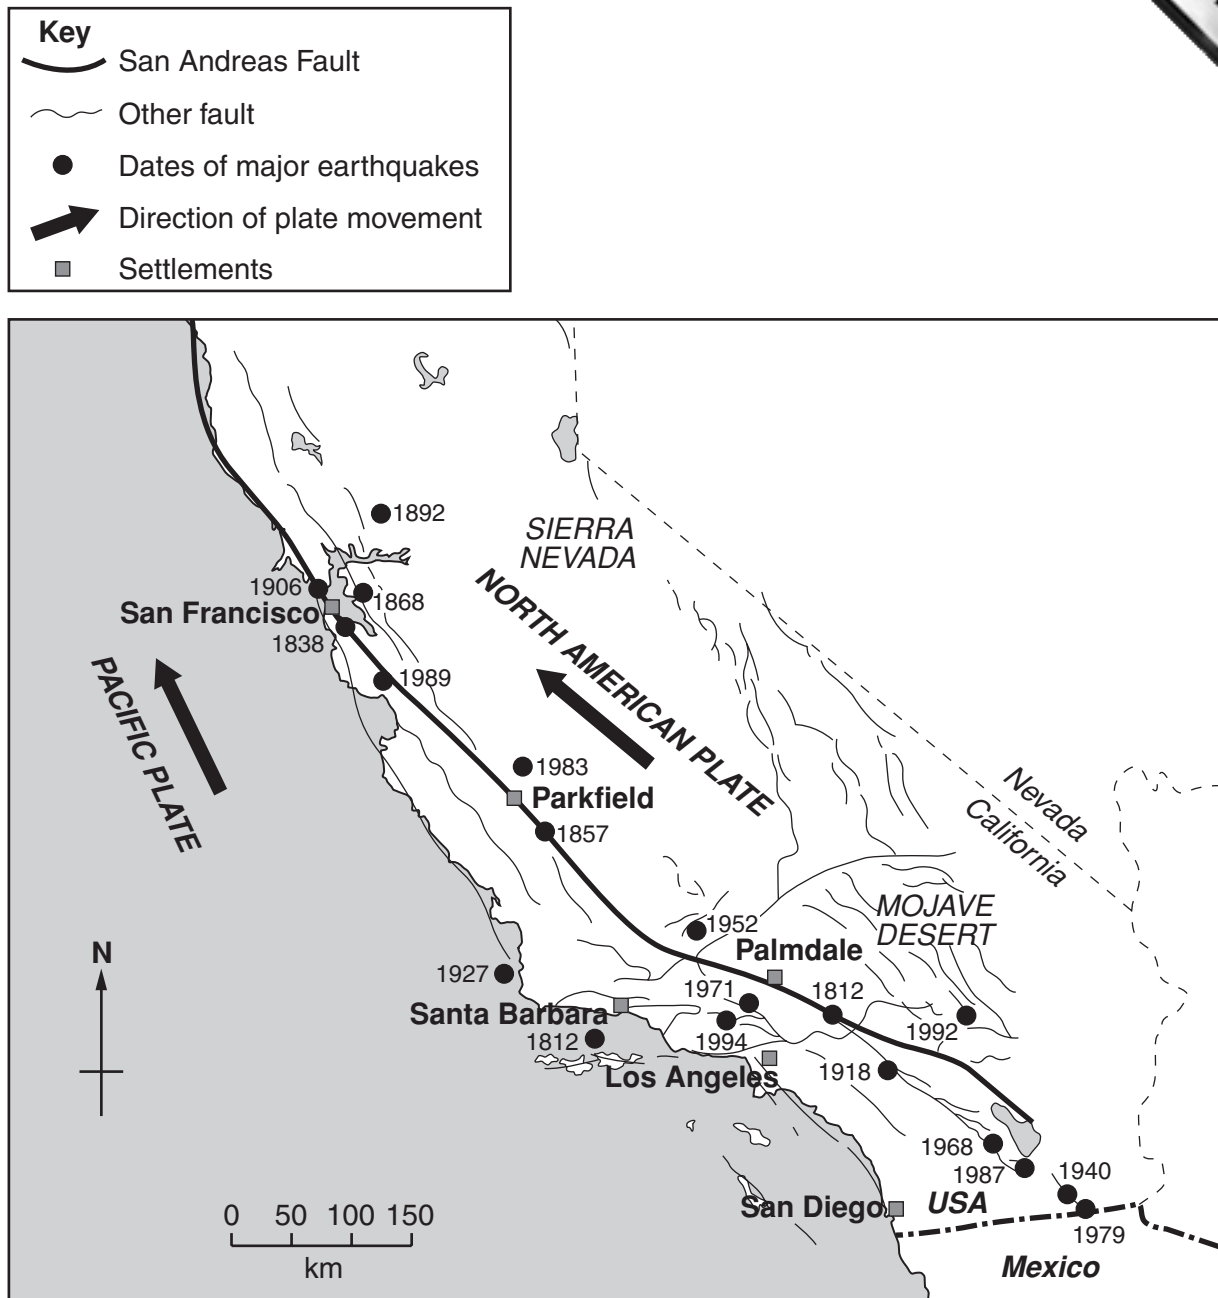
Key
San Andreas Fault
Other fault
Dates of major earthquakes
Direction of plate movement
Settlements

1892
SIERRA NEVADA
1906
1868
San Francisco
1838
NORTH AMERICAN PLATE
PACIFIC PLATE
1989
1983
Parkfield
1857
Nevada
California
MOJAVE DESERT
1952
Palmdale
N
1927
1971
1812
Santa Barbara
1992
1812
1994
Los Angeles
1918
1968
1987
1940
San Diego
USA
1979
Mexico
0 50 100 150
km